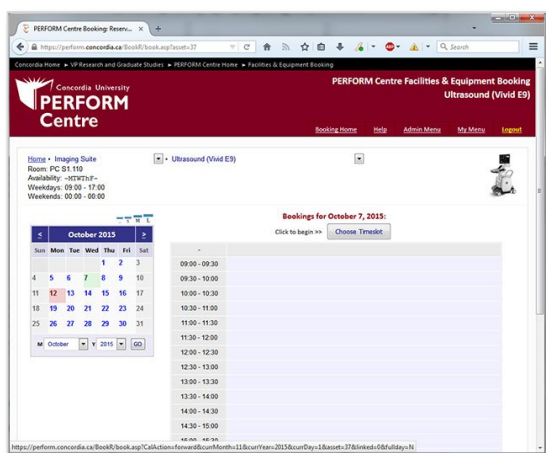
PERFORM Centre Booking: Reserv... ×

https://perform.concordia.ca/BookR/book.asp?asset=37

Search

Concordia Home ► VP Research and Graduate Studies ► PERFORM Centre Home ► Facilities & Equipment Booking

Concordia University
PERFORM
Centre

PERFORM Centre Facilities & Equipment Booking
Ultrasound (Vivid E9)

Booking Home Help Admin Menu My Menu Logout

Home • Imaging Suite • Ultrasound (Vivid E9)
Room: PC S1.110
Availability: -MTWThF-
Weekdays: 09:00 - 17:00
Weekends: 00:00 - 00:00

T W L

| < | October 2015 | | | | | > |
|---|---|---|---|---|---|---|
| Sun | Mon | Tue | Wed | Thu | Fri | Sat |
| | | | | 1 | 2 | 3 |
| 4 | 5 | 6 | 7 | 8 | 9 | 10 |
| 11 | 12 | 13 | 14 | 15 | 16 | 17 |
| 18 | 19 | 20 | 21 | 22 | 23 | 24 |
| 25 | 26 | 27 | 28 | 29 | 30 | 31 |

M October Y 2015 GO

Bookings for October 7, 2015:
Click to begin >> Choose Timeslot

-
09:00 - 09:30
09:30 - 10:00
10:00 - 10:30
10:30 - 11:00
11:00 - 11:30
11:30 - 12:00
12:00 - 12:30
12:30 - 13:00
13:00 - 13:30
13:30 - 14:00
14:00 - 14:30
14:30 - 15:00
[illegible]

https://perform.concordia.ca/BookR/book.asp?CalAction=forward&curMonth=11&curYear=2015&curDay=1&asset=37&linked=0&fullday=N